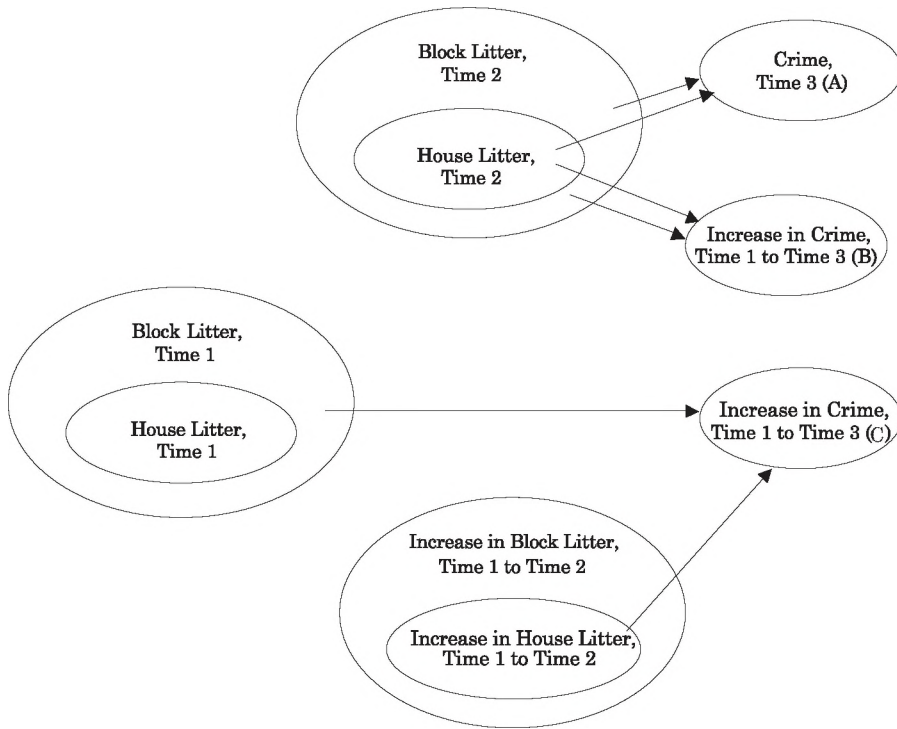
Block Litter, Time 2

House Litter, Time 2

Crime, Time 3 (A)

Increase in Crime, Time 1 to Time 3 (B)

Block Litter, Time 1

House Litter, Time 1

Increase in Crime, Time 1 to Time 3 (C)

Increase in Block Litter, Time 1 to Time 2

Increase in House Litter, Time 1 to Time 2